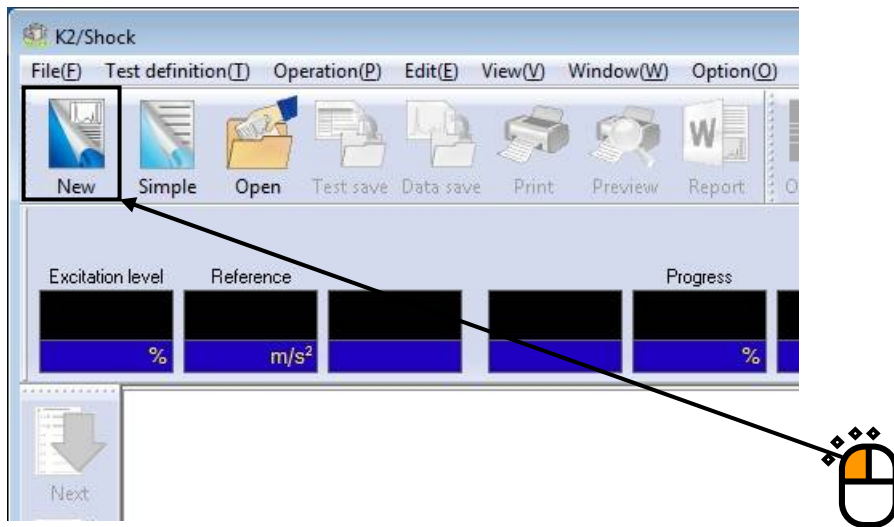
K2/Shock

File(F) Test definition(T) Operation(P) Edit(E) View(V) Window(W) Option(O)

New Simple Open Test save Data save Print Preview Report O

Excitation level Reference Progress

% $m/s^2$ %

Next